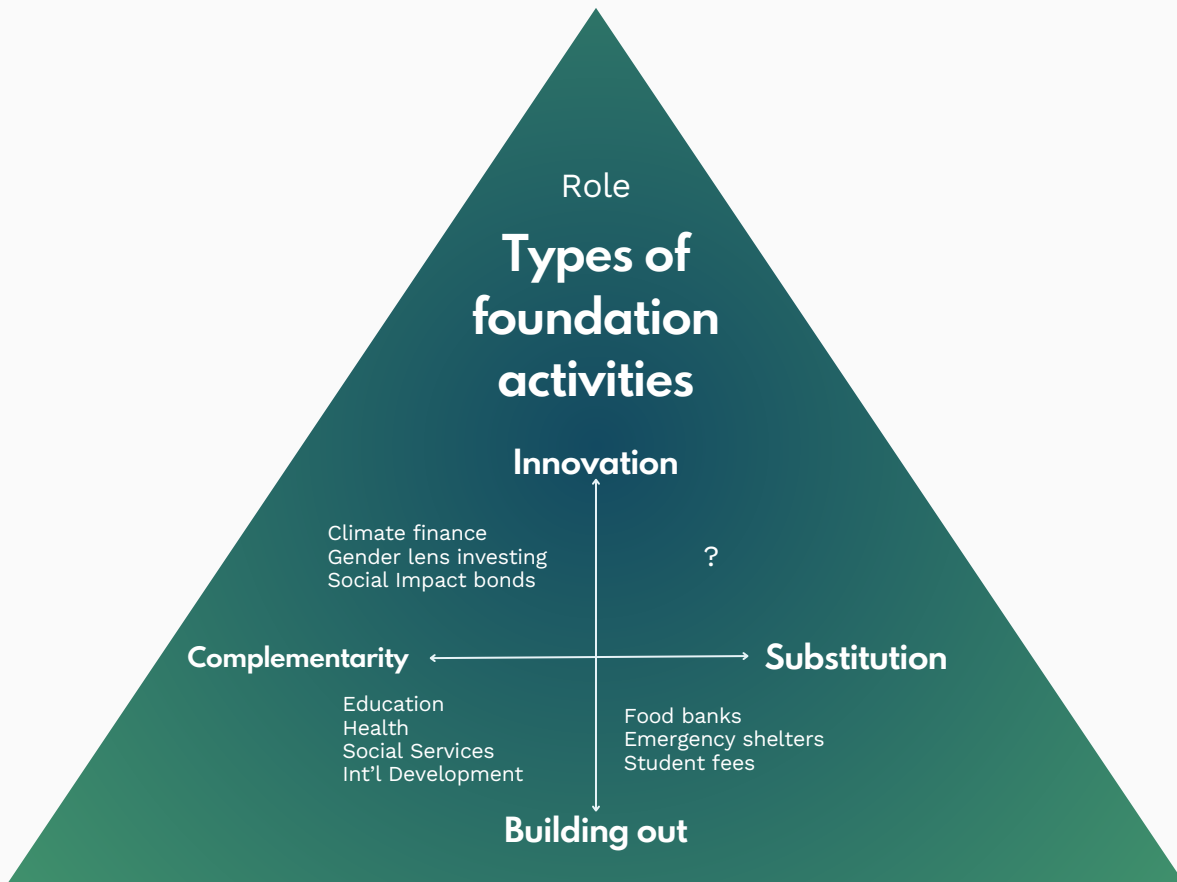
Role

Types of foundation activities

Innovation

Climate finance
Gender lens investing
Social Impact bonds

?

Complementarity

Substitution

Education
Health
Social Services
Int’l Development

Food banks
Emergency shelters
Student fees

Building out